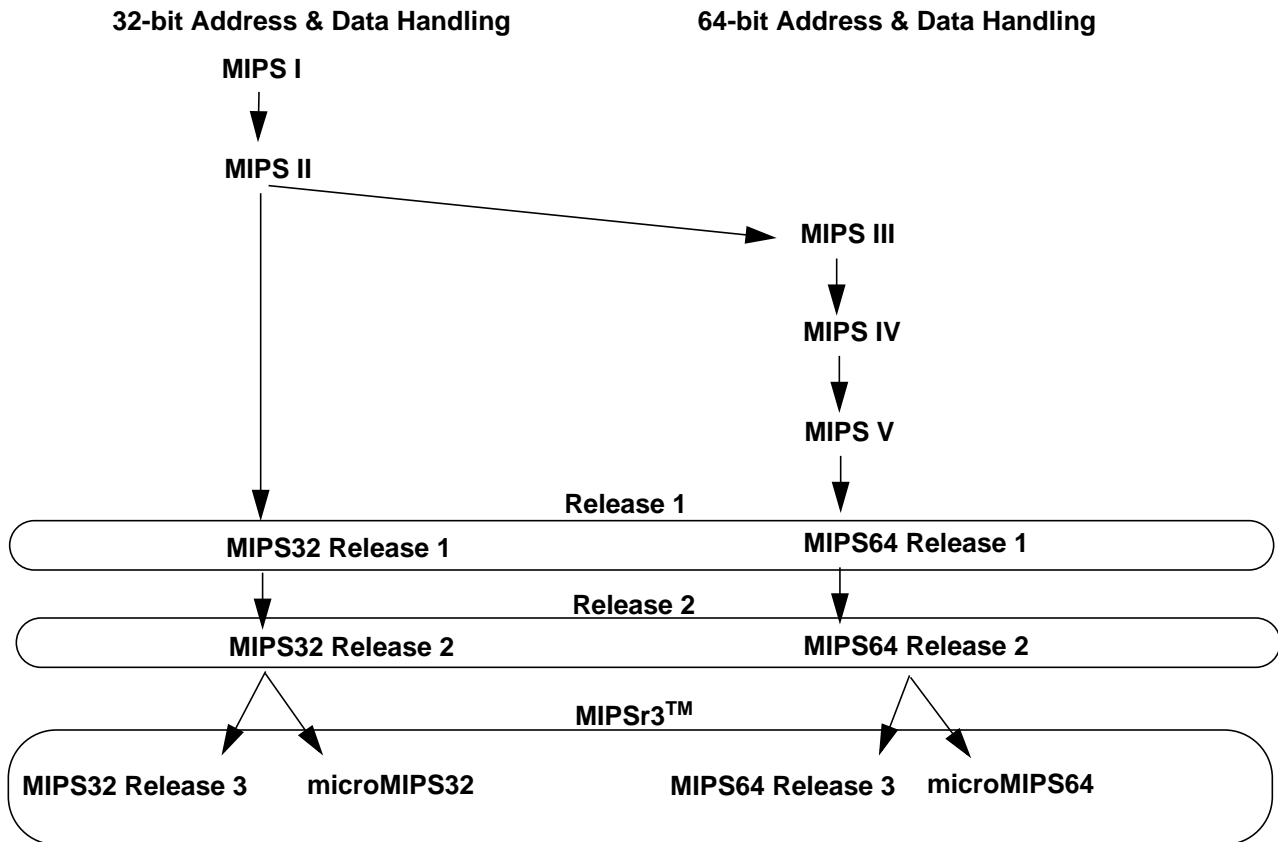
32-bit Address & Data Handling

64-bit Address & Data Handling

MIPS I

MIPS II

MIPS III

MIPS IV

MIPS V

Release 1

MIPS32 Release 1

MIPS64 Release 1

Release 2

MIPS32 Release 2

MIPS64 Release 2

MIPSr3$^{TM}$

MIPS32 Release 3

microMIPS32

MIPS64 Release 3

microMIPS64